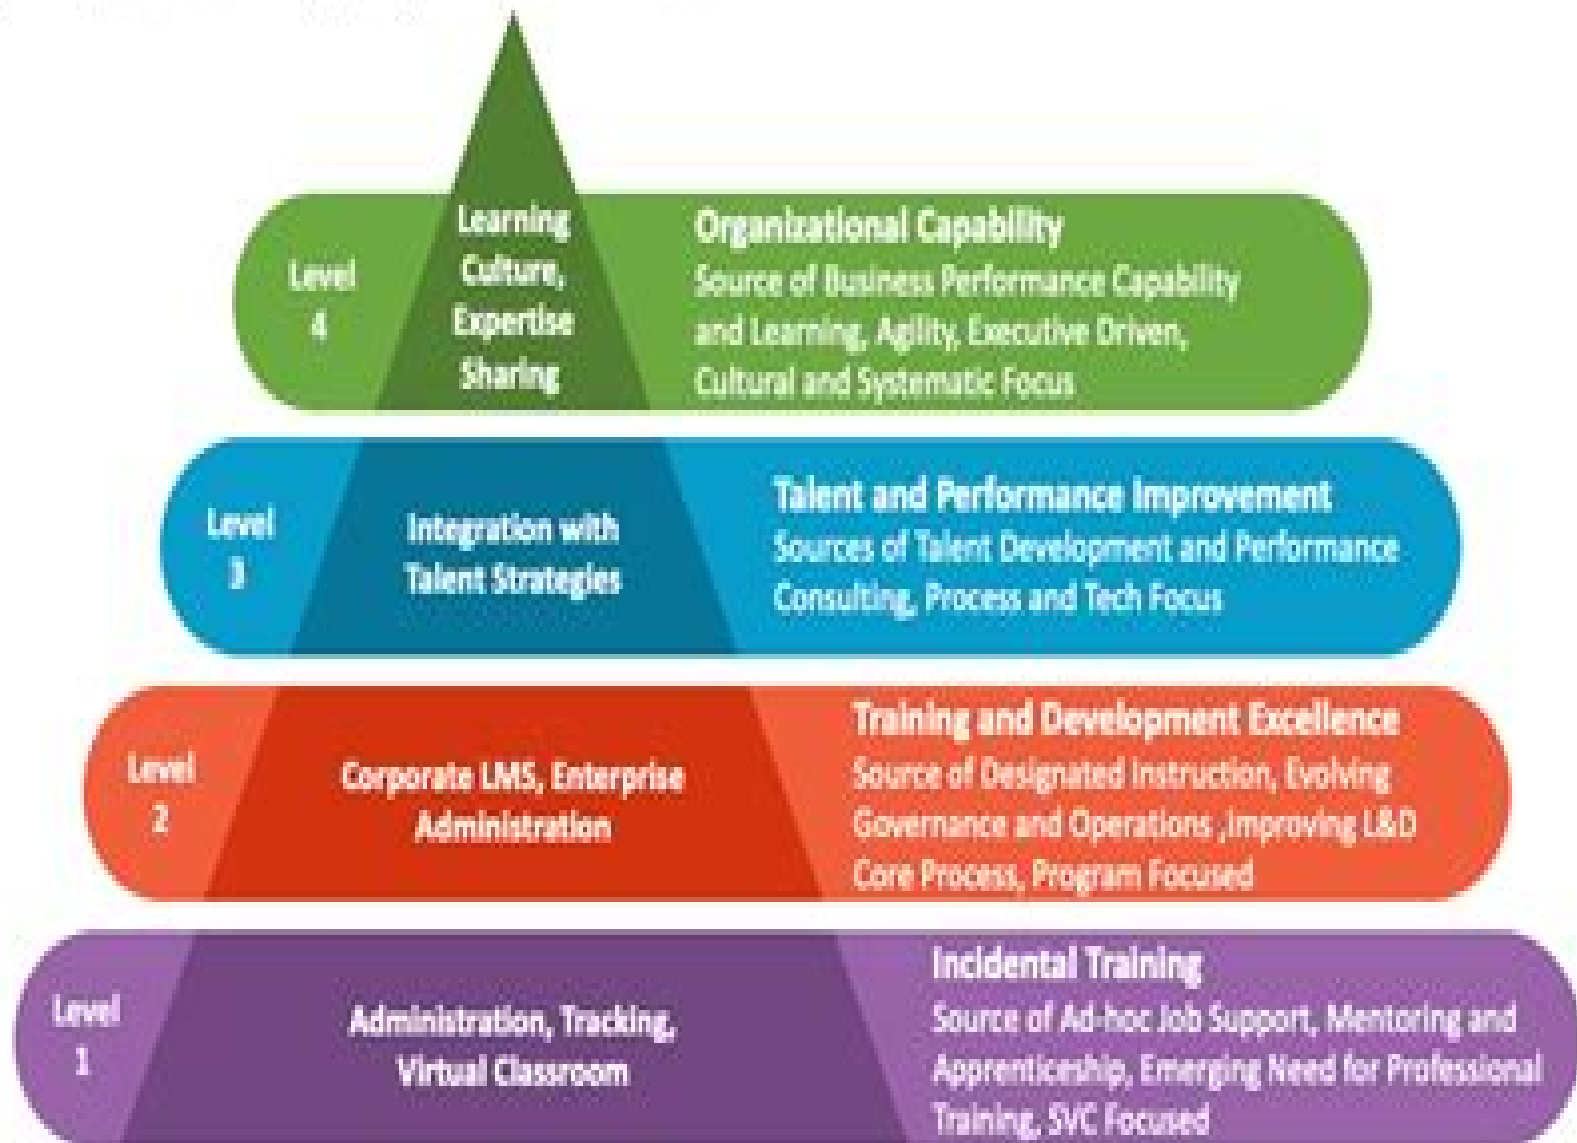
Level 4

Learning Culture, Expertise Sharing

Organizational Capability
Source of Business Performance Capability and Learning, Agility, Executive Driven, Cultural and Systematic Focus

Level 3

Integration with Talent Strategies

Talent and Performance Improvement
Sources of Talent Development and Performance Consulting, Process and Tech Focus

Level 2

Corporate LMS, Enterprise Administration

Training and Development Excellence
Source of Designated Instruction, Evolving Governance and Operations ,Improving L&D Core Process, Program Focused

Level 1

Administration, Tracking, Virtual Classroom

Incidental Training
Source of Ad-hoc Job Support, Mentoring and Apprenticeship, Emerging Need for Professional Training, SVC Focused